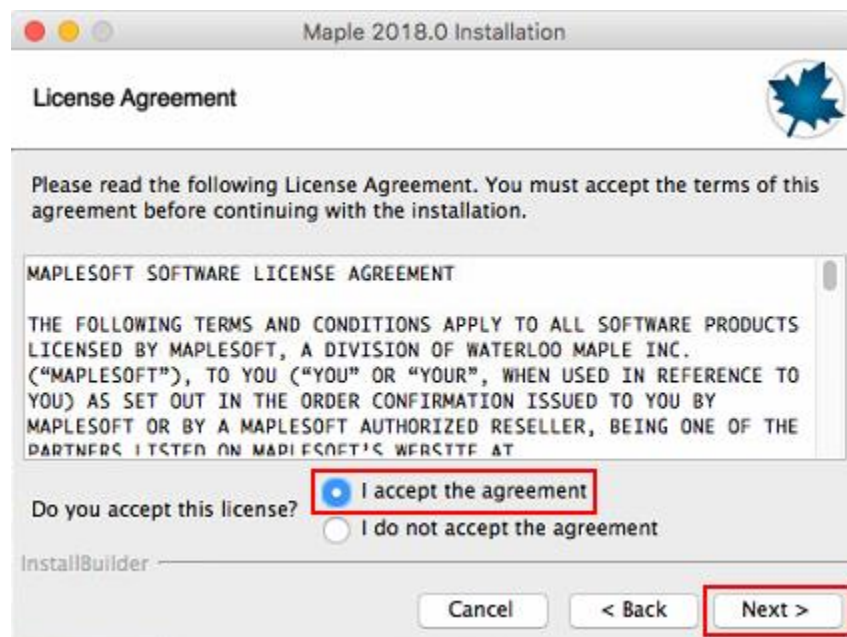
Maple 2018.0 Installation

License Agreement

Please read the following License Agreement. You must accept the terms of this agreement before continuing with the installation.

MAPLESOFT SOFTWARE LICENSE AGREEMENT

THE FOLLOWING TERMS AND CONDITIONS APPLY TO ALL SOFTWARE PRODUCTS LICENSED BY MAPLESOFT, A DIVISION OF WATERLOO MAPLE INC. ("MAPLESOFT"), TO YOU ("YOU" OR "YOUR", WHEN USED IN REFERENCE TO YOU) AS SET OUT IN THE ORDER CONFIRMATION ISSUED TO YOU BY MAPLESOFT OR BY A MAPLESOFT AUTHORIZED RESELLER, BEING ONE OF THE PARTNERS LISTED ON MAPLESOFT'S WEBSITE AT

Do you accept this license?
I accept the agreement
I do not accept the agreement

InstallBuilder

Cancel
< Back
Next >